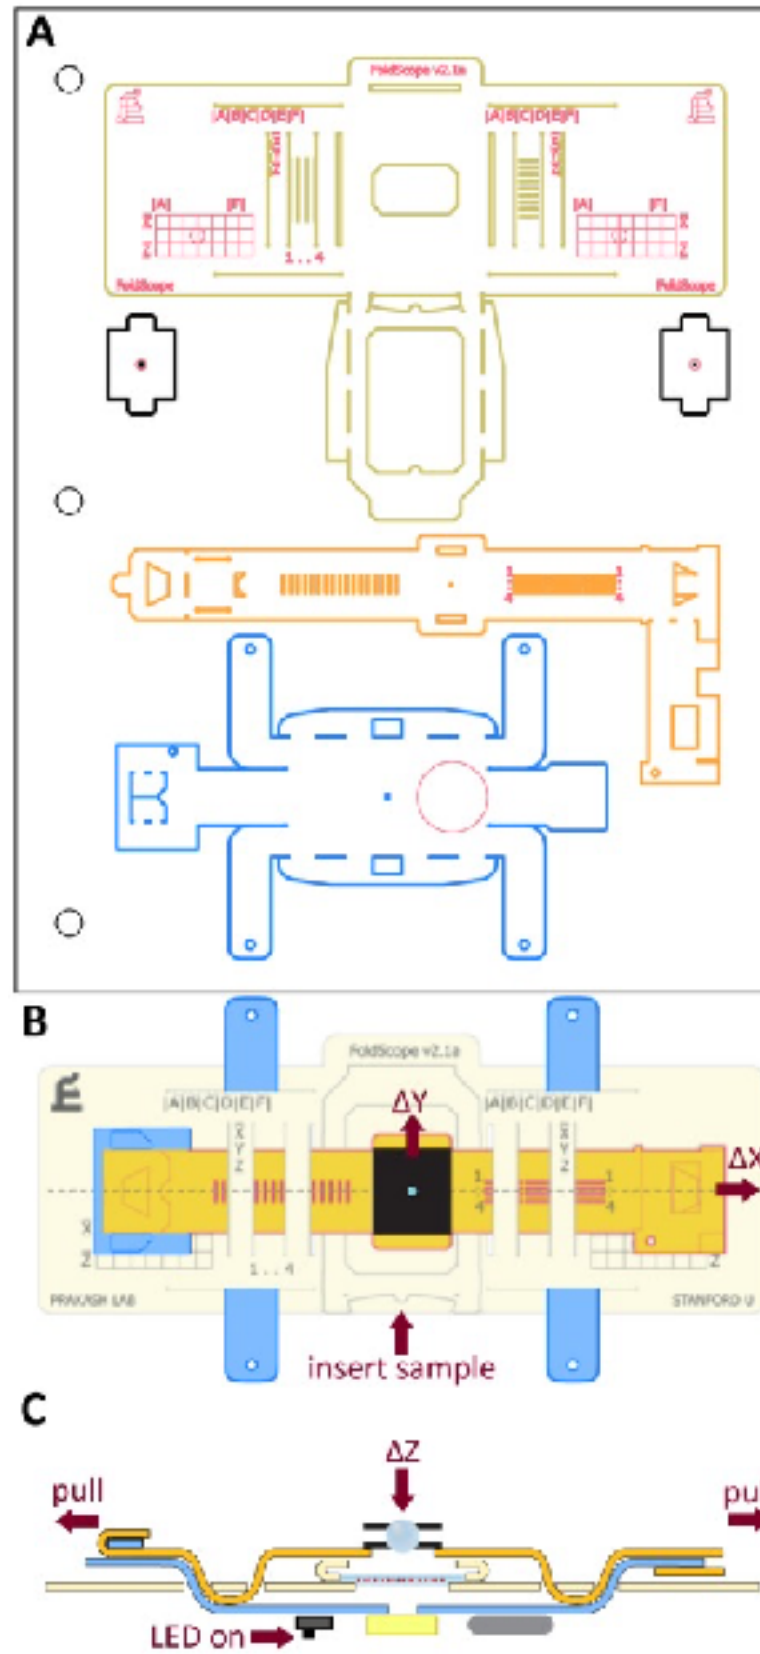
A

FoldScope v2.1a

|A|B|C|D|E|F|

|A|B|C|D|E|F|

[A] [F]

[A] [F]

X

Z

X

Z

1...4

FoldScope

FoldScope

B

FoldScope v2.1a

|A|B|C|D|E|F|

|A|B|C|D|E|F|

ΔY

ΔX

X

Z

1...4

1

4

1

4

PRAKASH LAB

STANFORD U

insert sample

C

ΔZ

pull

pu

LED on